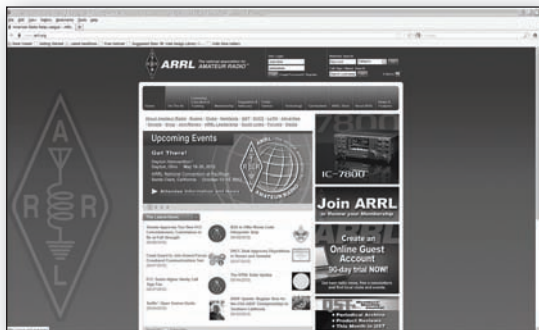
ARRL The national association for AMATEUR RADIO

Upcoming Events

Get There!

ARRL National Convention at Pacificon

IC-7800

7800

Join ARRL
or Renew your Membership

Create an Online Guest Account
90-day trial NOW!

The Latest News

QST

A

R R L